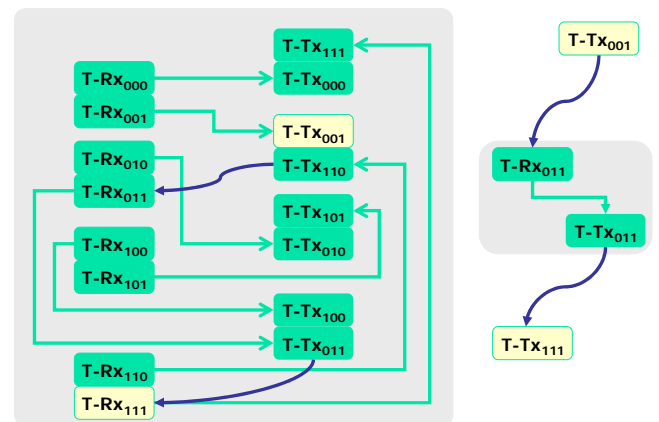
T-Tx$_{111}$
T-Rx$_{000}$
T-Tx$_{000}$
T-Rx$_{001}$
T-Tx$_{001}$
T-Rx$_{010}$
T-Tx$_{110}$
T-Rx$_{011}$
T-Tx$_{101}$
T-Tx$_{010}$
T-Rx$_{100}$
T-Rx$_{101}$
T-Tx$_{100}$
T-Tx$_{011}$
T-Rx$_{110}$
T-Rx$_{111}$

T-Tx$_{001}$
T-Rx$_{011}$
T-Tx$_{011}$
T-Tx$_{111}$